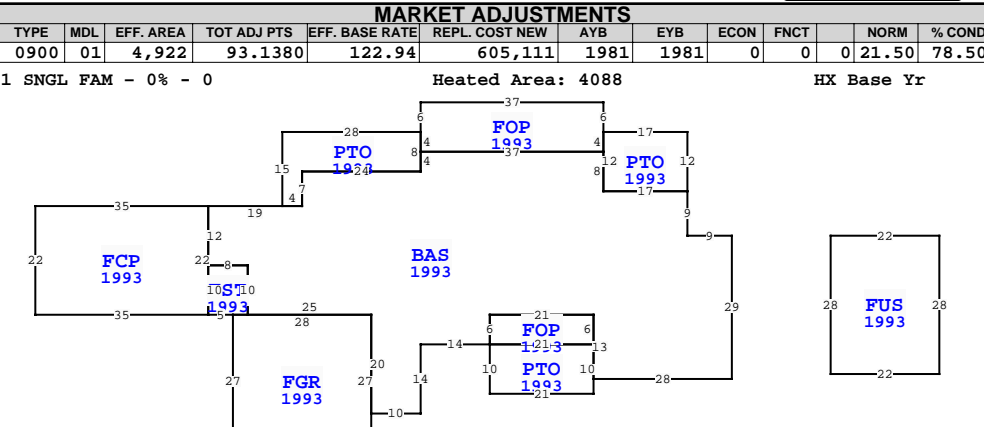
MARKET ADJUSTMENTS

| TYPE | MDL | EFF. AREA | TOT ADJ PTS | EFF. BASE RATE | REPL. COST NEW | AYB | EYB | ECON | FNCT | | NORM | % COND |
|---|---|---|---|---|---|---|---|---|---|---|---|---|
| 0900 | 01 | 4,922 | 93.1380 | 122.94 | 605,111 | 1981 | 1981 | 0 | 0 | 0 | 21.50 | 78.50 |

1 SNGL FAM - 0% - 0 Heated Area: 4088 HX Base Yr

37
6 6
28
FOP 1993
4 4
37
8 4
17
PTO 1993
24
12 12
PTO 1993
15
8
17
7 4
35
19
9
9
12
22 22
FCP 1993
8
BAS 1993
10 ST 10
1993
22
28 28
FUS 1993
22
29
35 5
25 28
21
6 6
FOP 1993
21
14
13
20
10 10
PTO 1993
21
28
27 27
FGR 1993
14
10